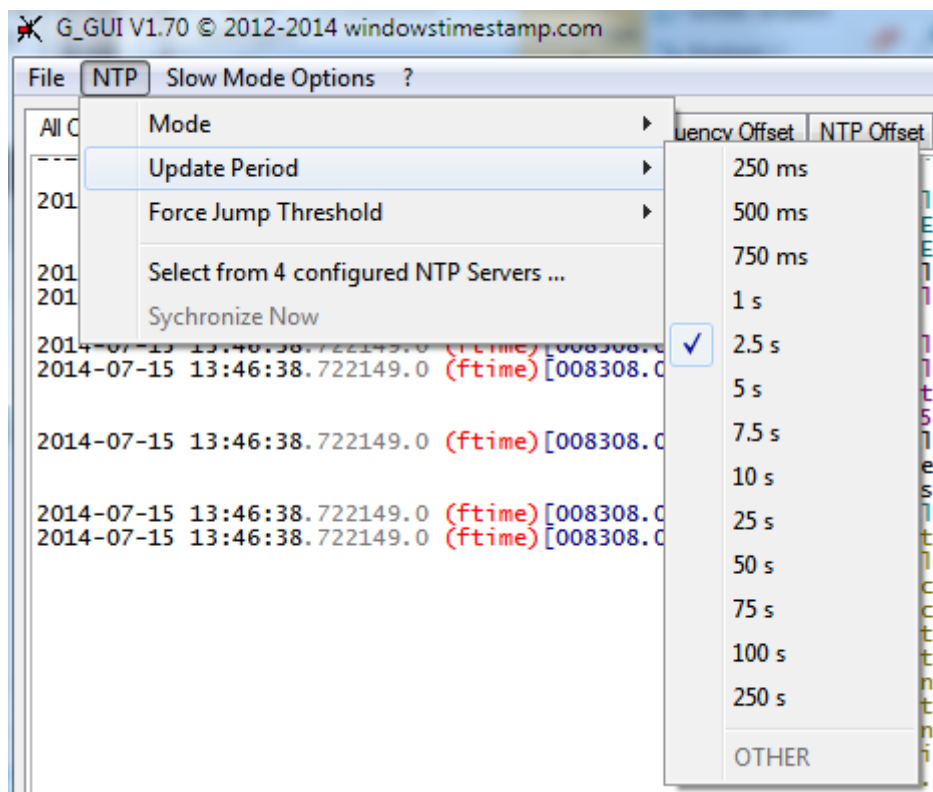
G_GUI V1.70 © 2012-2014 windowstimestamp.com

File NTP Slow Mode Options ?

All C

Mode
Update Period
Force Jump Threshold
Select from 4 configured NTP Servers ...
Sychronize Now

uency Offset NTP Offset

250 ms
500 ms
750 ms
1 s
2.5 s
5 s
7.5 s
10 s
25 s
50 s
75 s
100 s
250 s
OTHER

201
201
201
2014-07-15 13:46:38.722149.0 (ftime)[008308.
2014-07-15 13:46:38.722149.0 (ftime)[008308.0
2014-07-15 13:46:38.722149.0 (ftime)[008308.0
2014-07-15 13:46:38.722149.0 (ftime)[008308.0
2014-07-15 13:46:38.722149.0 (ftime)[008308.0